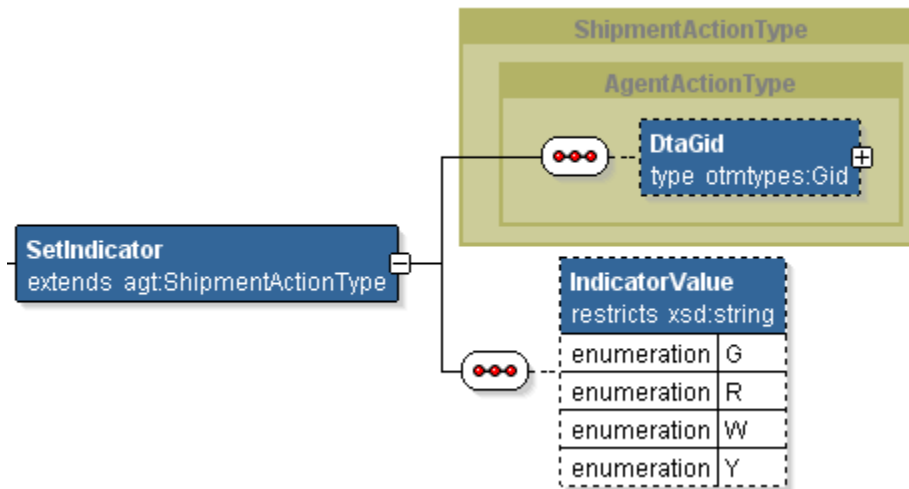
ShipmentActionType

AgentActionType

DtaGid
type otmtypes:Gid

SetIndicator
extends agt:ShipmentActionType

IndicatorValue
restricts xsd:string

| | |
|---|---|
| enumeration | G |
| enumeration | R |
| enumeration | W |
| enumeration | Y |